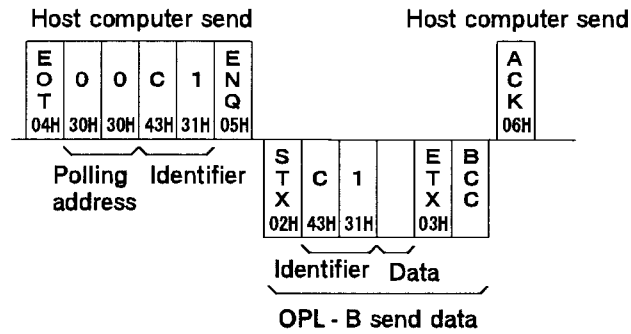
Host computer send

Host computer send

| EOT | 0 | 0 | C | 1 | ENQ |
|---|---|---|---|---|---|
| 04H | 30H | 30H | 43H | 31H | 05H |

| ACK |
|---|
| 06H |

Polling address

Identifier

| STX | C | 1 | | ETX | BCC |
|---|---|---|---|---|---|
| 02H | 43H | 31H | | 03H | |

Identifier

Data

OPL - B send data